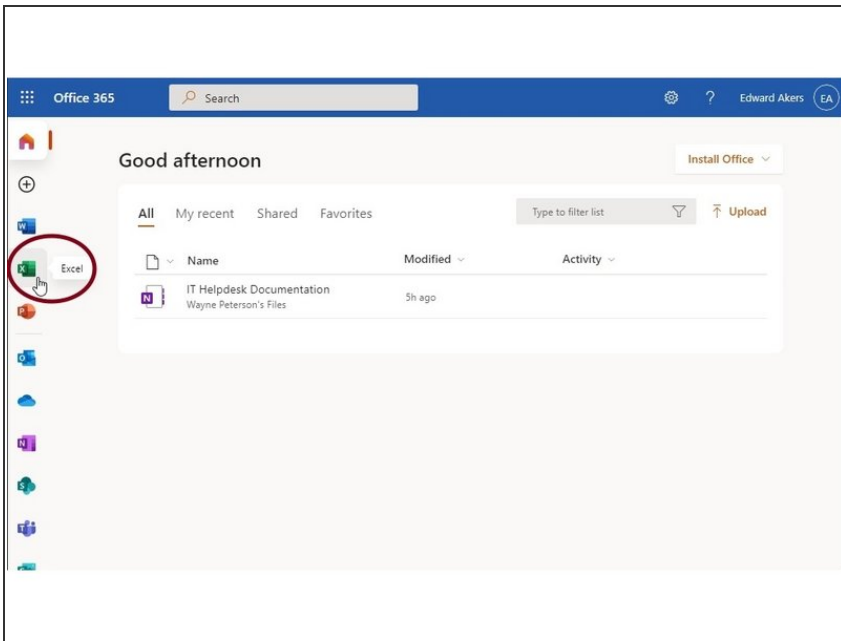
Office 365

Search

? Edward Akers EA

Excel

Good afternoon

Install Office

All My recent Shared Favorites

Type to filter list

Upload

Name

Modified

Activity

IT Helpdesk Documentation
Wayne Peterson's Files

5h ago